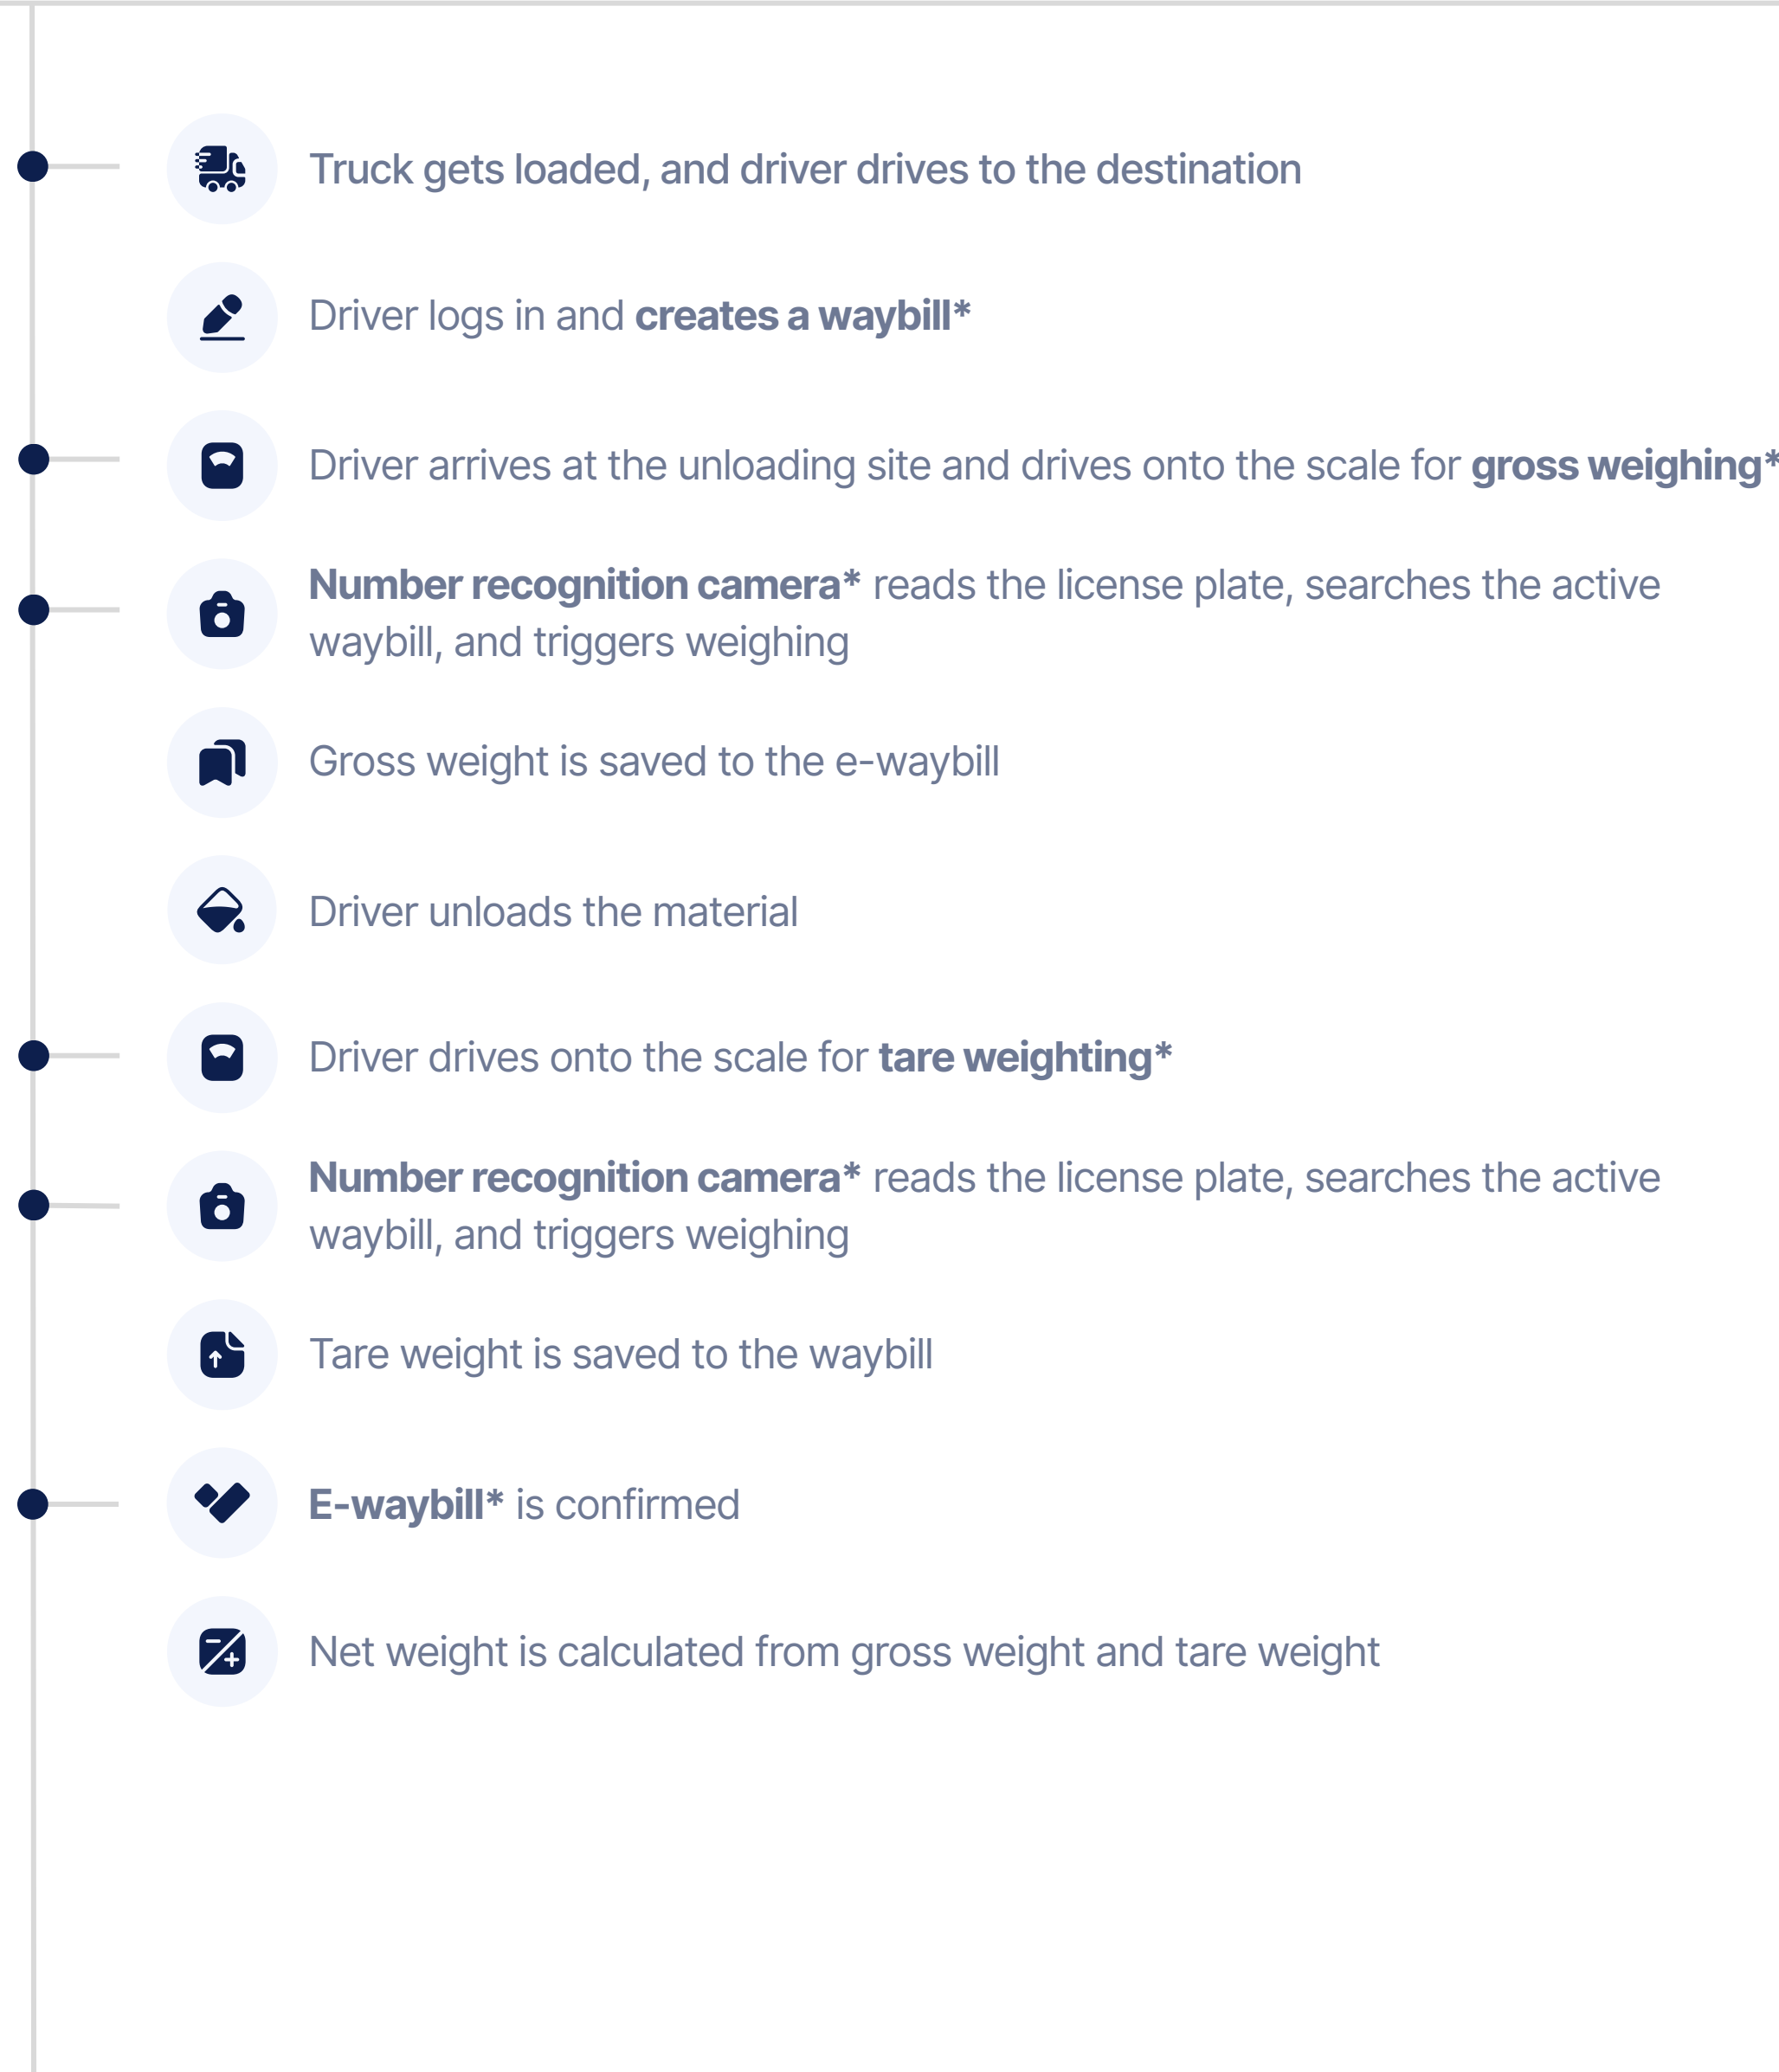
Truck gets loaded, and driver drives to the destination

Driver logs in and **creates a waybill***

Driver arrives at the unloading site and drives onto the scale for **gross weighing***

**Number recognition camera*** reads the license plate, searches the active waybill, and triggers weighing

Gross weight is saved to the e-waybill

Driver unloads the material

Driver drives onto the scale for **tare weighting***

**Number recognition camera*** reads the license plate, searches the active waybill, and triggers weighing

Tare weight is saved to the waybill

**E-waybill*** is confirmed

Net weight is calculated from gross weight and tare weight